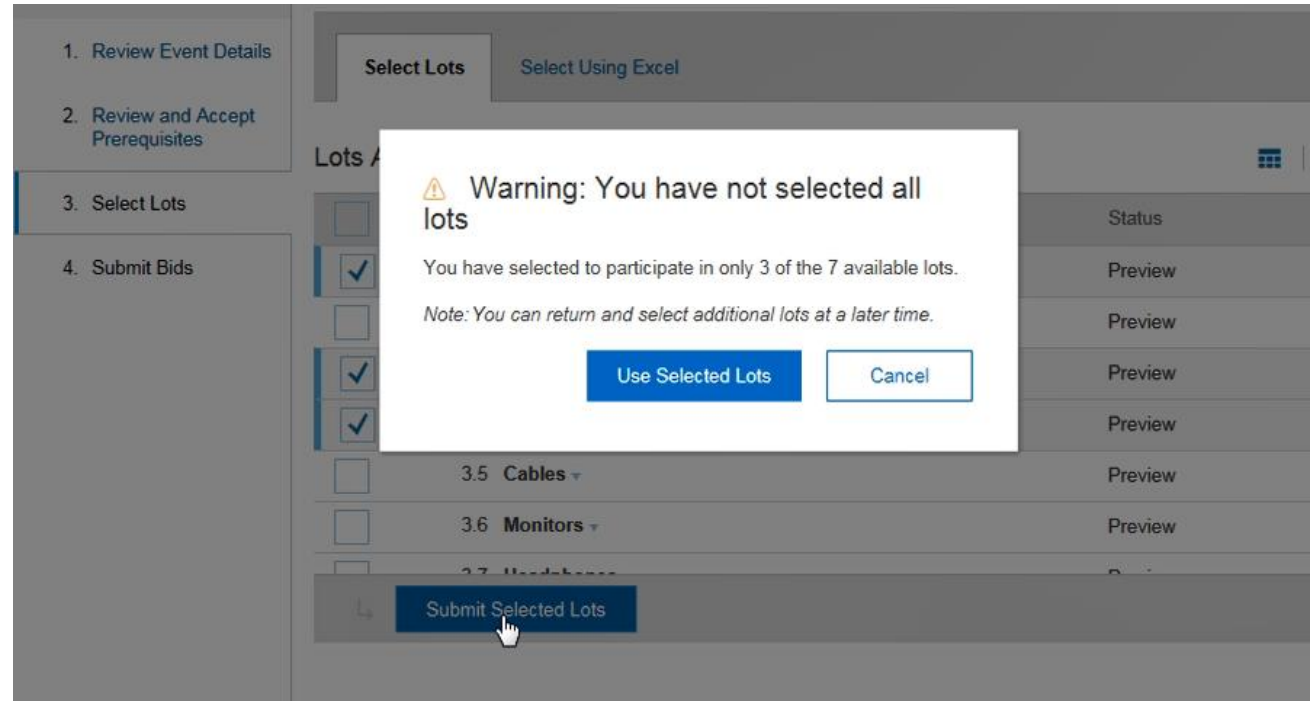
1. Review Event Details

2. Review and Accept Prerequisites

3. Select Lots

4. Submit Bids

Select Lots

Select Using Excel

Lots A

Status

Preview

Preview

Preview

Preview

3.5 Cables

Preview

3.6 Monitors

Preview

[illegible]

Submit Selected Lots

⚠ Warning: You have not selected all lots

You have selected to participate in only 3 of the 7 available lots.

Note: You can return and select additional lots at a later time.

Use Selected Lots

Cancel